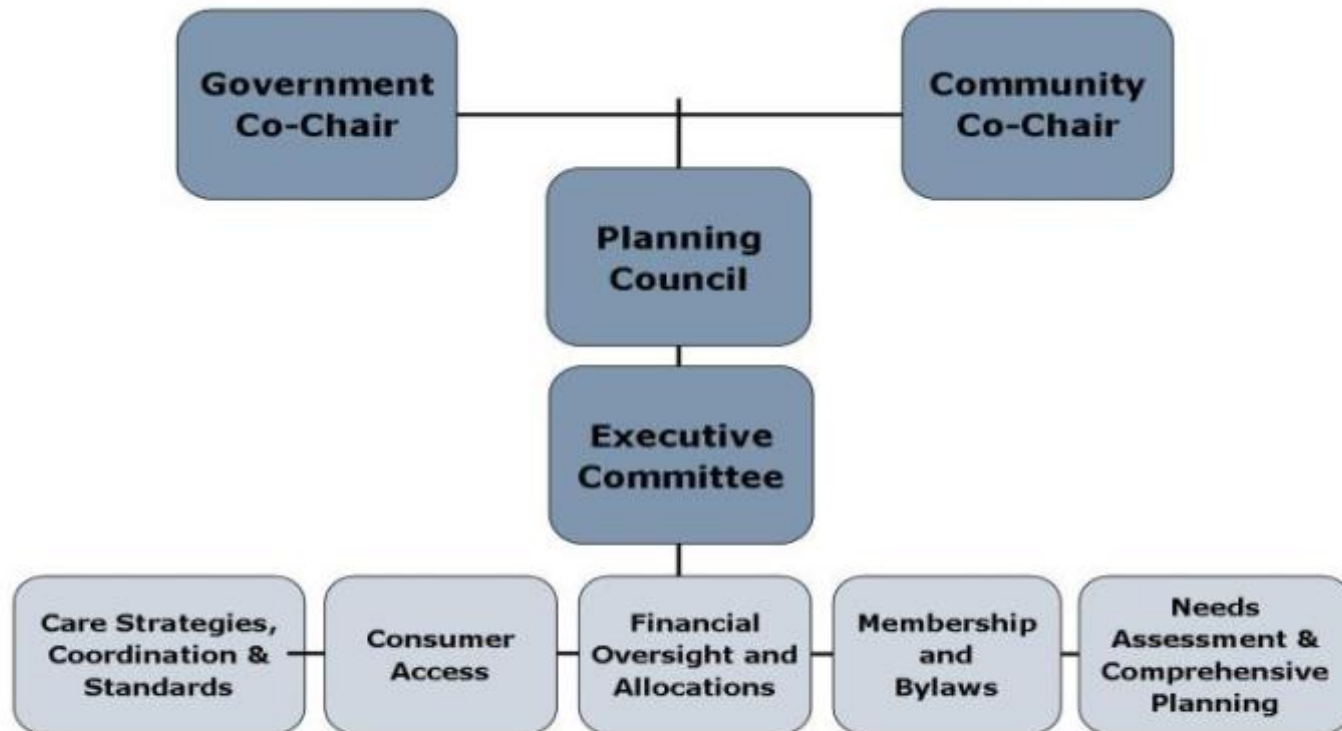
Government Co-Chair

Community Co-Chair

Planning Council

Executive Committee

Care Strategies, Coordination & Standards

Consumer Access

Financial Oversight and Allocations

Membership and Bylaws

Needs Assessment & Comprehensive Planning